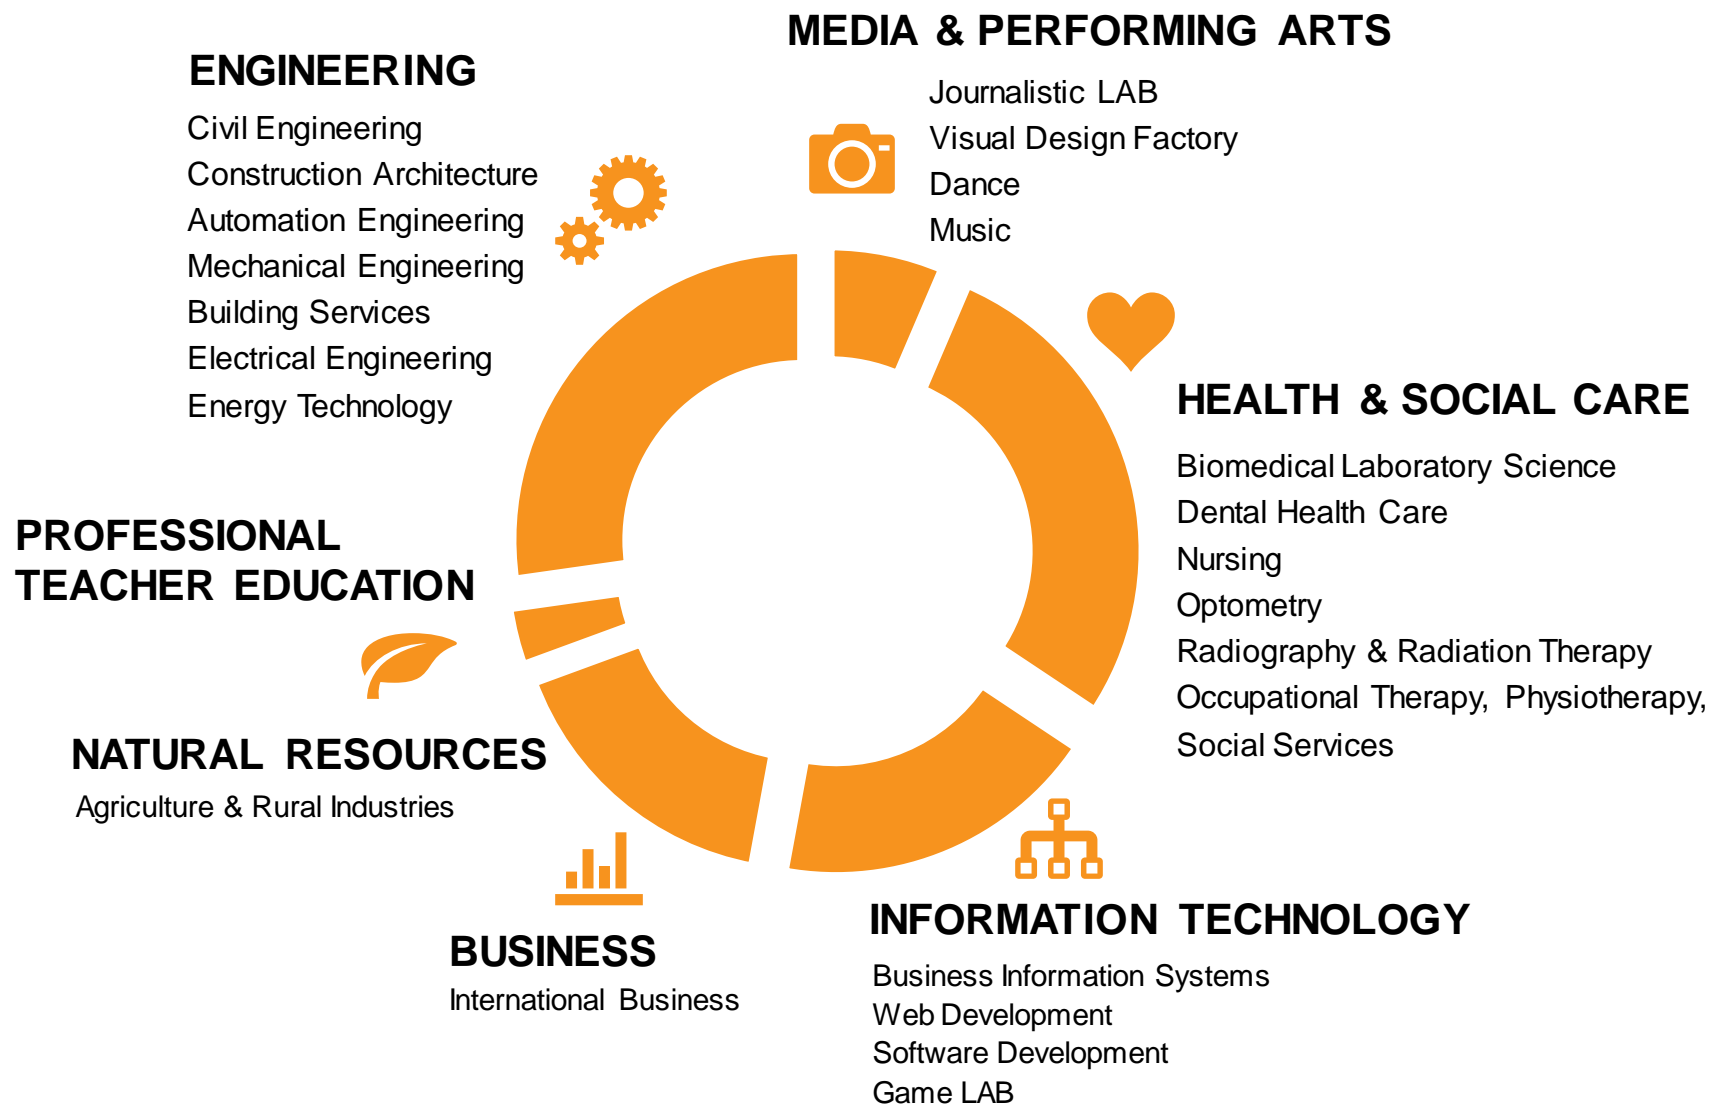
MEDIA & PERFORMING ARTS
Journalistic LAB
Visual Design Factory
Dance
Music

ENGINEERING
Civil Engineering
Construction Architecture
Automation Engineering
Mechanical Engineering
Building Services
Electrical Engineering
Energy Technology

HEALTH & SOCIAL CARE
Biomedical Laboratory Science
Dental Health Care
Nursing
Optometry
Radiography & Radiation Therapy
Occupational Therapy, Physiotherapy,
Social Services

PROFESSIONAL TEACHER EDUCATION

NATURAL RESOURCES
Agriculture & Rural Industries

BUSINESS
International Business

INFORMATION TECHNOLOGY
Business Information Systems
Web Development
Software Development
Game LAB